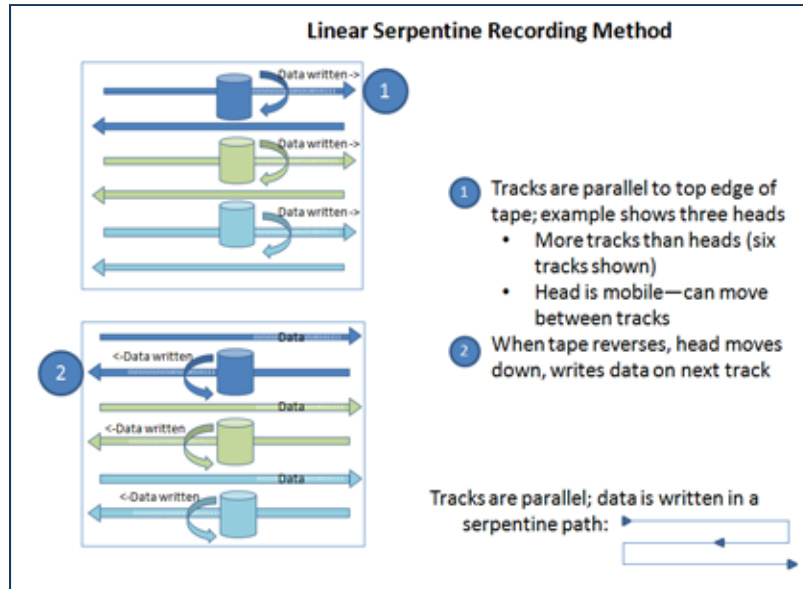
Linear Serpentine Recording Method

Data written ->

1

Data written ->

Data written ->

Data

2

<-Data written

Data

<-Data written

Data

<-Data written

1 Tracks are parallel to top edge of tape; example shows three heads

• More tracks than heads (six tracks shown)

• Head is mobile—can move between tracks

2 When tape reverses, head moves down, writes data on next track

Tracks are parallel; data is written in a serpentine path: